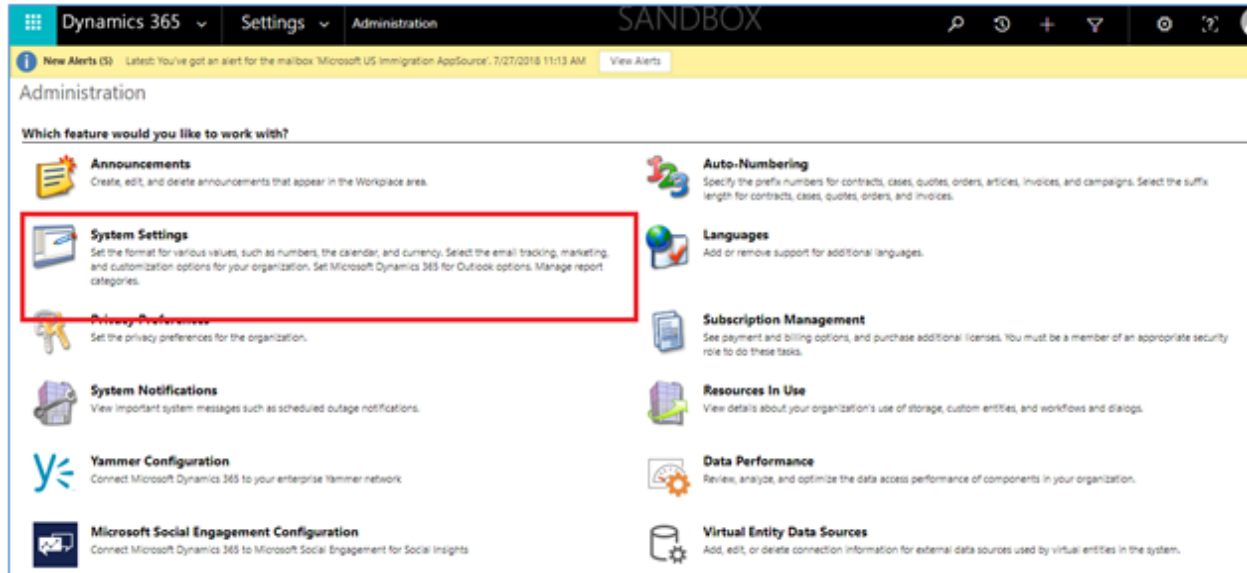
Dynamics 365 Settings Administration SANDBOX

New Alerts (5) Latest: You've got an alert for the mailbox 'Microsoft US Immigration AppSource'. 7/27/2018 11:13 AM View Alerts

Administration

Which feature would you like to work with?

Announcements
Create, edit, and delete announcements that appear in the Workplace area.

Auto-Numbering
Specify the prefix numbers for contracts, cases, quotes, orders, articles, invoices, and campaigns. Select the suffix length for contracts, cases, quotes, orders, and invoices.

System Settings
Set the format for various values, such as numbers, the calendar, and currency. Select the email tracking, marketing, and customization options for your organization. Set Microsoft Dynamics 365 for Outlook options. Manage report categories.

Languages
Add or remove support for additional languages.

Privacy Preferences
Set the privacy preferences for the organization.

Subscription Management
See payment and billing options, and purchase additional licenses. You must be a member of an appropriate security role to do these tasks.

System Notifications
View important system messages such as scheduled outage notifications.

Resources In Use
View details about your organization's use of storage, custom entities, and workflows and dialogs.

Yammer Configuration
Connect Microsoft Dynamics 365 to your enterprise Yammer network

Data Performance
Review, analyze, and optimize the data access performance of components in your organization.

Microsoft Social Engagement Configuration
Connect Microsoft Dynamics 365 to Microsoft Social Engagement for Social Insights

Virtual Entity Data Sources
Add, edit, or delete connection information for external data sources used by virtual entities in the system.